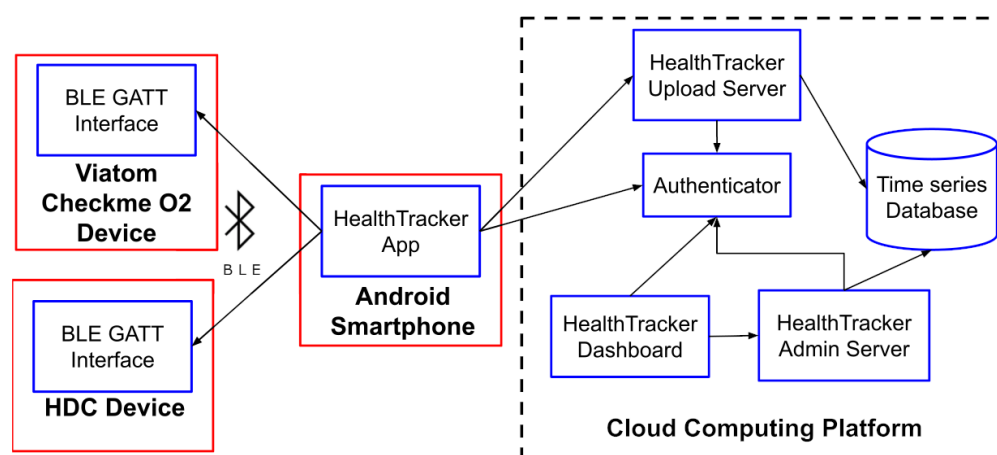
BLE GATT Interface

Viatom Checkme O2 Device

BLE

BLE GATT Interface

HDC Device

HealthTracker App

Android Smartphone

HealthTracker Upload Server

Authenticator

Time series Database

HealthTracker Dashboard

HealthTracker Admin Server

Cloud Computing Platform